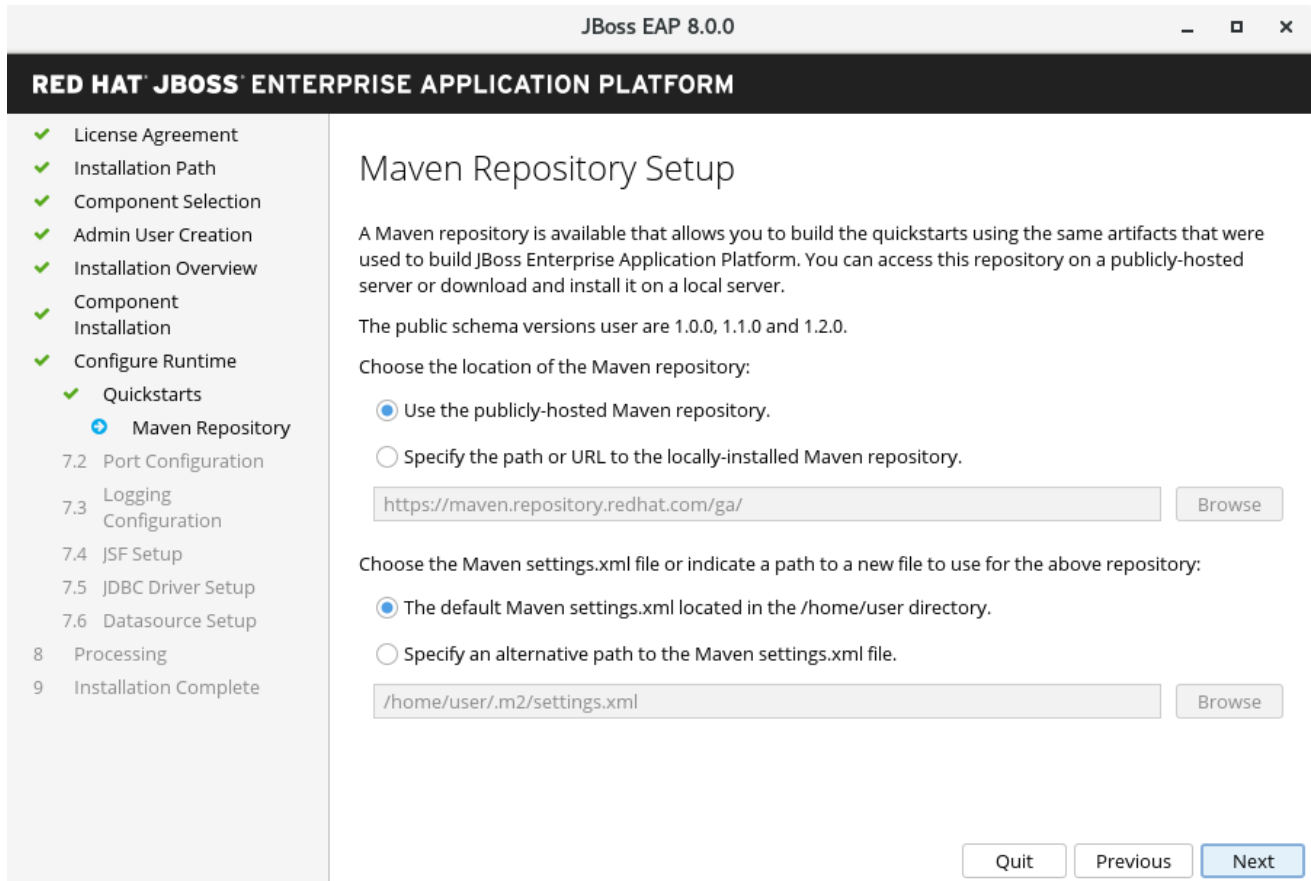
JBoss EAP 8.0.0

RED HAT® JBOSS® ENTERPRISE APPLICATION PLATFORM

License Agreement
Installation Path
Component Selection
Admin User Creation
Installation Overview
Component Installation
Configure Runtime
Quickstarts
Maven Repository
7.2 Port Configuration
7.3 Logging Configuration
7.4 JSF Setup
7.5 JDBC Driver Setup
7.6 Datasource Setup
8 Processing
9 Installation Complete

Maven Repository Setup

A Maven repository is available that allows you to build the quickstarts using the same artifacts that were used to build JBoss Enterprise Application Platform. You can access this repository on a publicly-hosted server or download and install it on a local server.

The public schema versions user are 1.0.0, 1.1.0 and 1.2.0.

Choose the location of the Maven repository:

Use the publicly-hosted Maven repository.

Specify the path or URL to the locally-installed Maven repository.

https://maven.repository.redhat.com/ga/

Browse

Choose the Maven settings.xml file or indicate a path to a new file to use for the above repository:

The default Maven settings.xml located in the /home/user directory.

Specify an alternative path to the Maven settings.xml file.

/home/user/.m2/settings.xml

Browse

Quit Previous Next